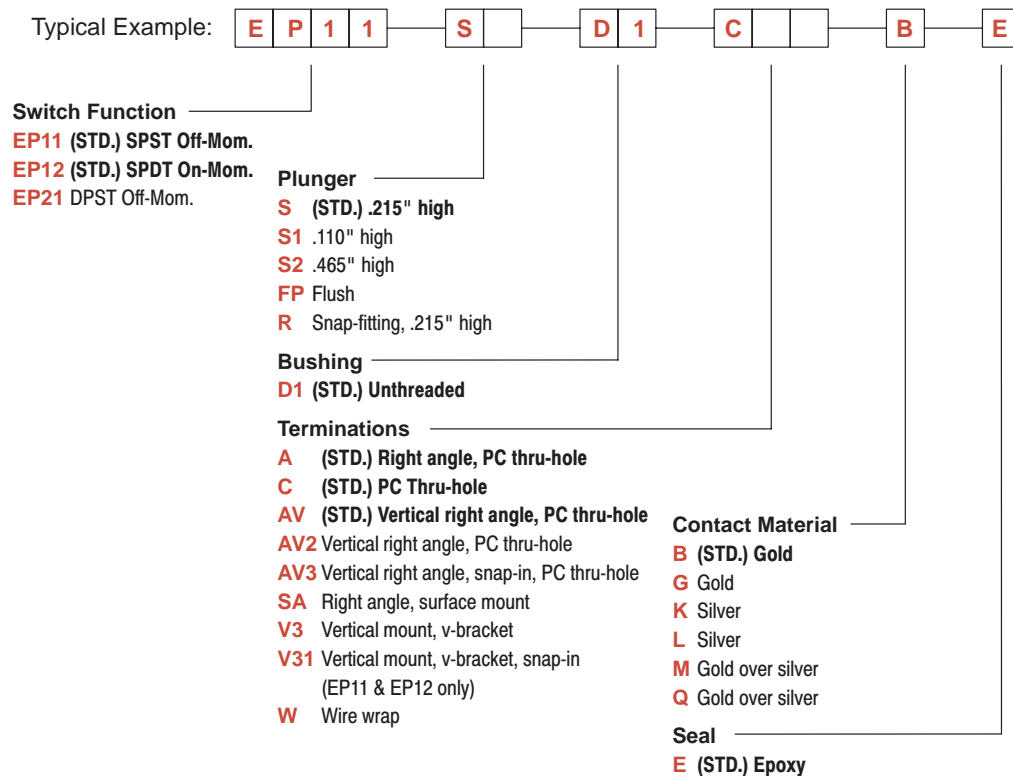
Typical Example: E P 1 1 S D 1 C B E

Switch Function
EP11 (STD.) SPST Off-Mom.
EP12 (STD.) SPDT On-Mom.
EP21 DPST Off-Mom.

Plunger
S (STD.) .215" high
S1 .110" high
S2 .465" high
FP Flush
R Snap-fitting, .215" high

Bushing
D1 (STD.) Unthreaded

Terminations
A (STD.) Right angle, PC thru-hole
C (STD.) PC Thru-hole
AV (STD.) Vertical right angle, PC thru-hole
AV2 Vertical right angle, PC thru-hole
AV3 Vertical right angle, snap-in, PC thru-hole
SA Right angle, surface mount
V3 Vertical mount, v-bracket
V31 Vertical mount, v-bracket, snap-in (EP11 & EP12 only)
W Wire wrap

Contact Material
B (STD.) Gold
G Gold
K Silver
L Silver
M Gold over silver
Q Gold over silver

Seal
E (STD.) Epoxy